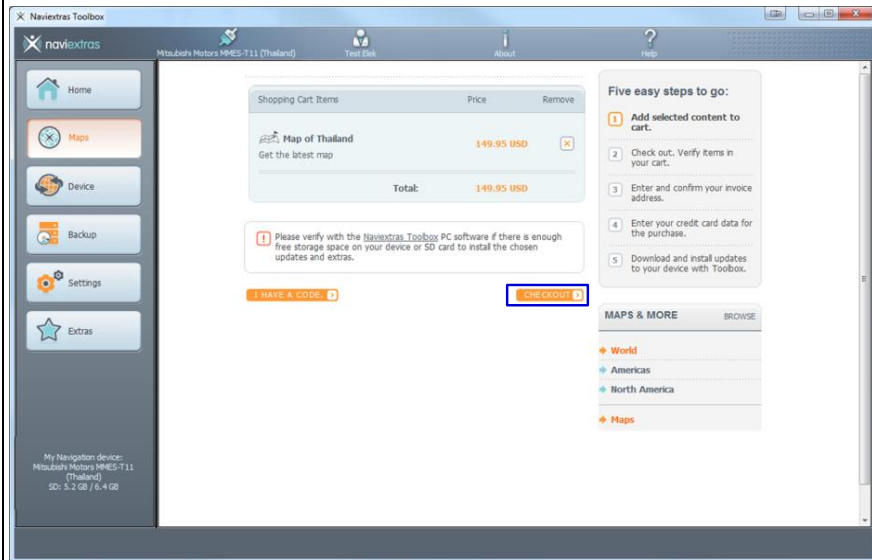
Naviextras Toolbox

naviextras

Mitsubishi Motors MMES-T11 (Thailand)

Test Elek

About

Help

Home

Maps

Device

Backup

Settings

Extras

My Navigation device:
Mitsubishi Motors MMES-T11
(Thailand)
SD: 5.2 GB / 6.4 GB

| Shopping Cart Items | Price | Remove |
|---|---|---|
| Map of Thailand<br>Get the latest map | 149.95 USD | × |
| Total: | 149.95 USD | |

Please verify with the Naviextras Toolbox PC software if there is enough free storage space on your device or SD card to install the chosen updates and extras.

I HAVE A CODE.

CHECKOUT

Five easy steps to go:

1 Add selected content to cart.

2 Check out. Verify items in your cart.

3 Enter and confirm your invoice address.

4 Enter your credit card data for the purchase.

5 Download and install updates to your device with Toolbox.

MAPS & MORE

BROWSE

World

Americas

North America

Maps